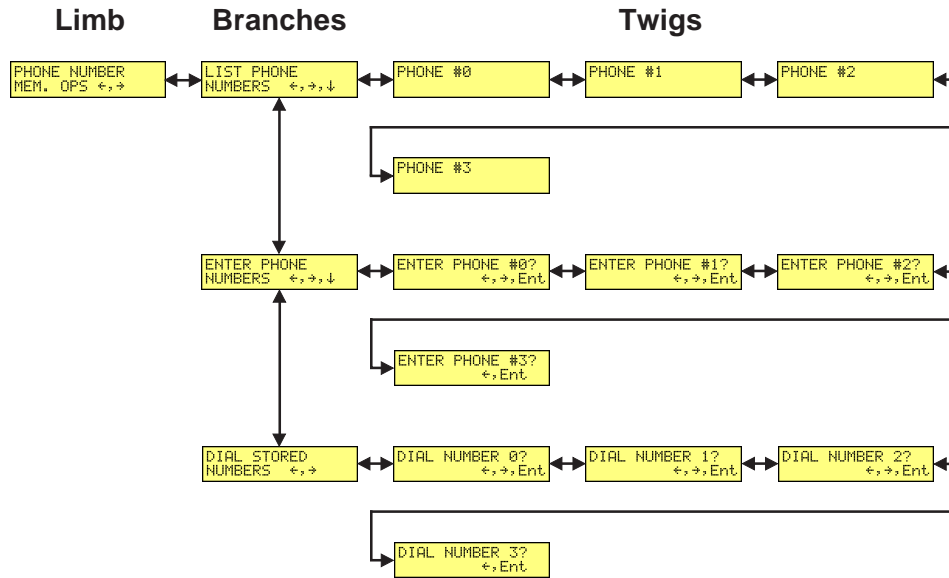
Limb Branches Twigs

PHONE NUMBER MEM. OPS ←,→

LIST PHONE NUMBERS ←,→,↓

PHONE #0

PHONE #1

PHONE #2

PHONE #3

ENTER PHONE NUMBERS ←,→,↓

ENTER PHONE #0? ←,→,Ent

ENTER PHONE #1? ←,→,Ent

ENTER PHONE #2? ←,→,Ent

ENTER PHONE #3? ←,Ent

DIAL STORED NUMBERS ←,→

DIAL NUMBER 0? ←,→,Ent

DIAL NUMBER 1? ←,→,Ent

DIAL NUMBER 2? ←,→,Ent

DIAL NUMBER 3? ←,Ent